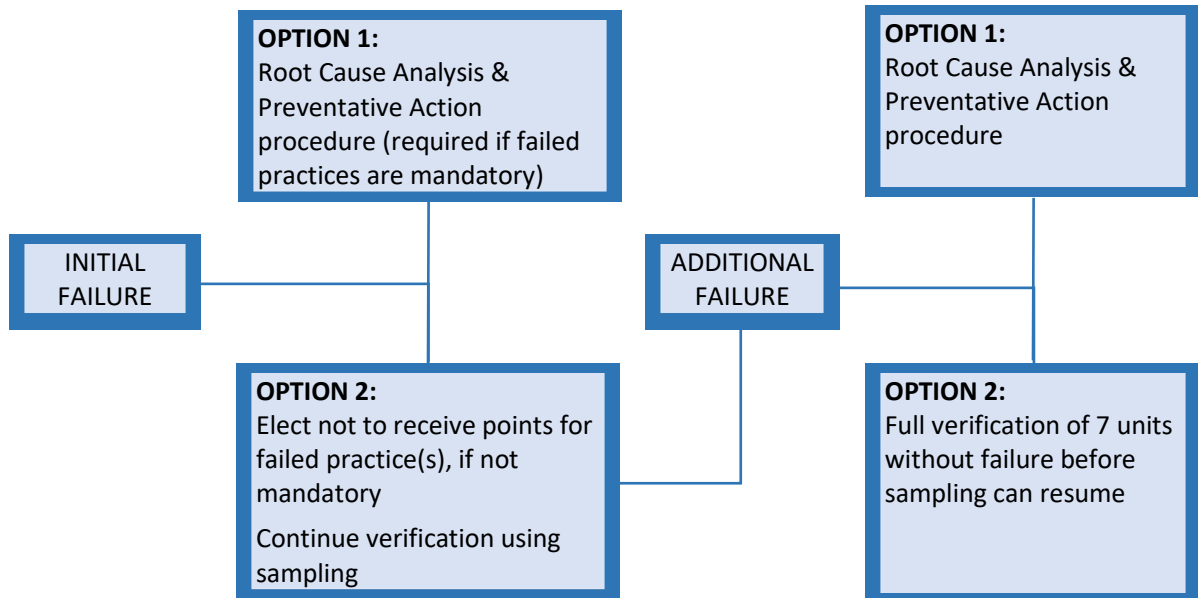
INITIAL FAILURE

OPTION 1:
Root Cause Analysis & Preventative Action procedure (required if failed practices are mandatory)

OPTION 2:
Elect not to receive points for failed practice(s), if not mandatory

Continue verification using sampling

ADDITIONAL FAILURE

OPTION 1:
Root Cause Analysis & Preventative Action procedure

OPTION 2:
Full verification of 7 units without failure before sampling can resume